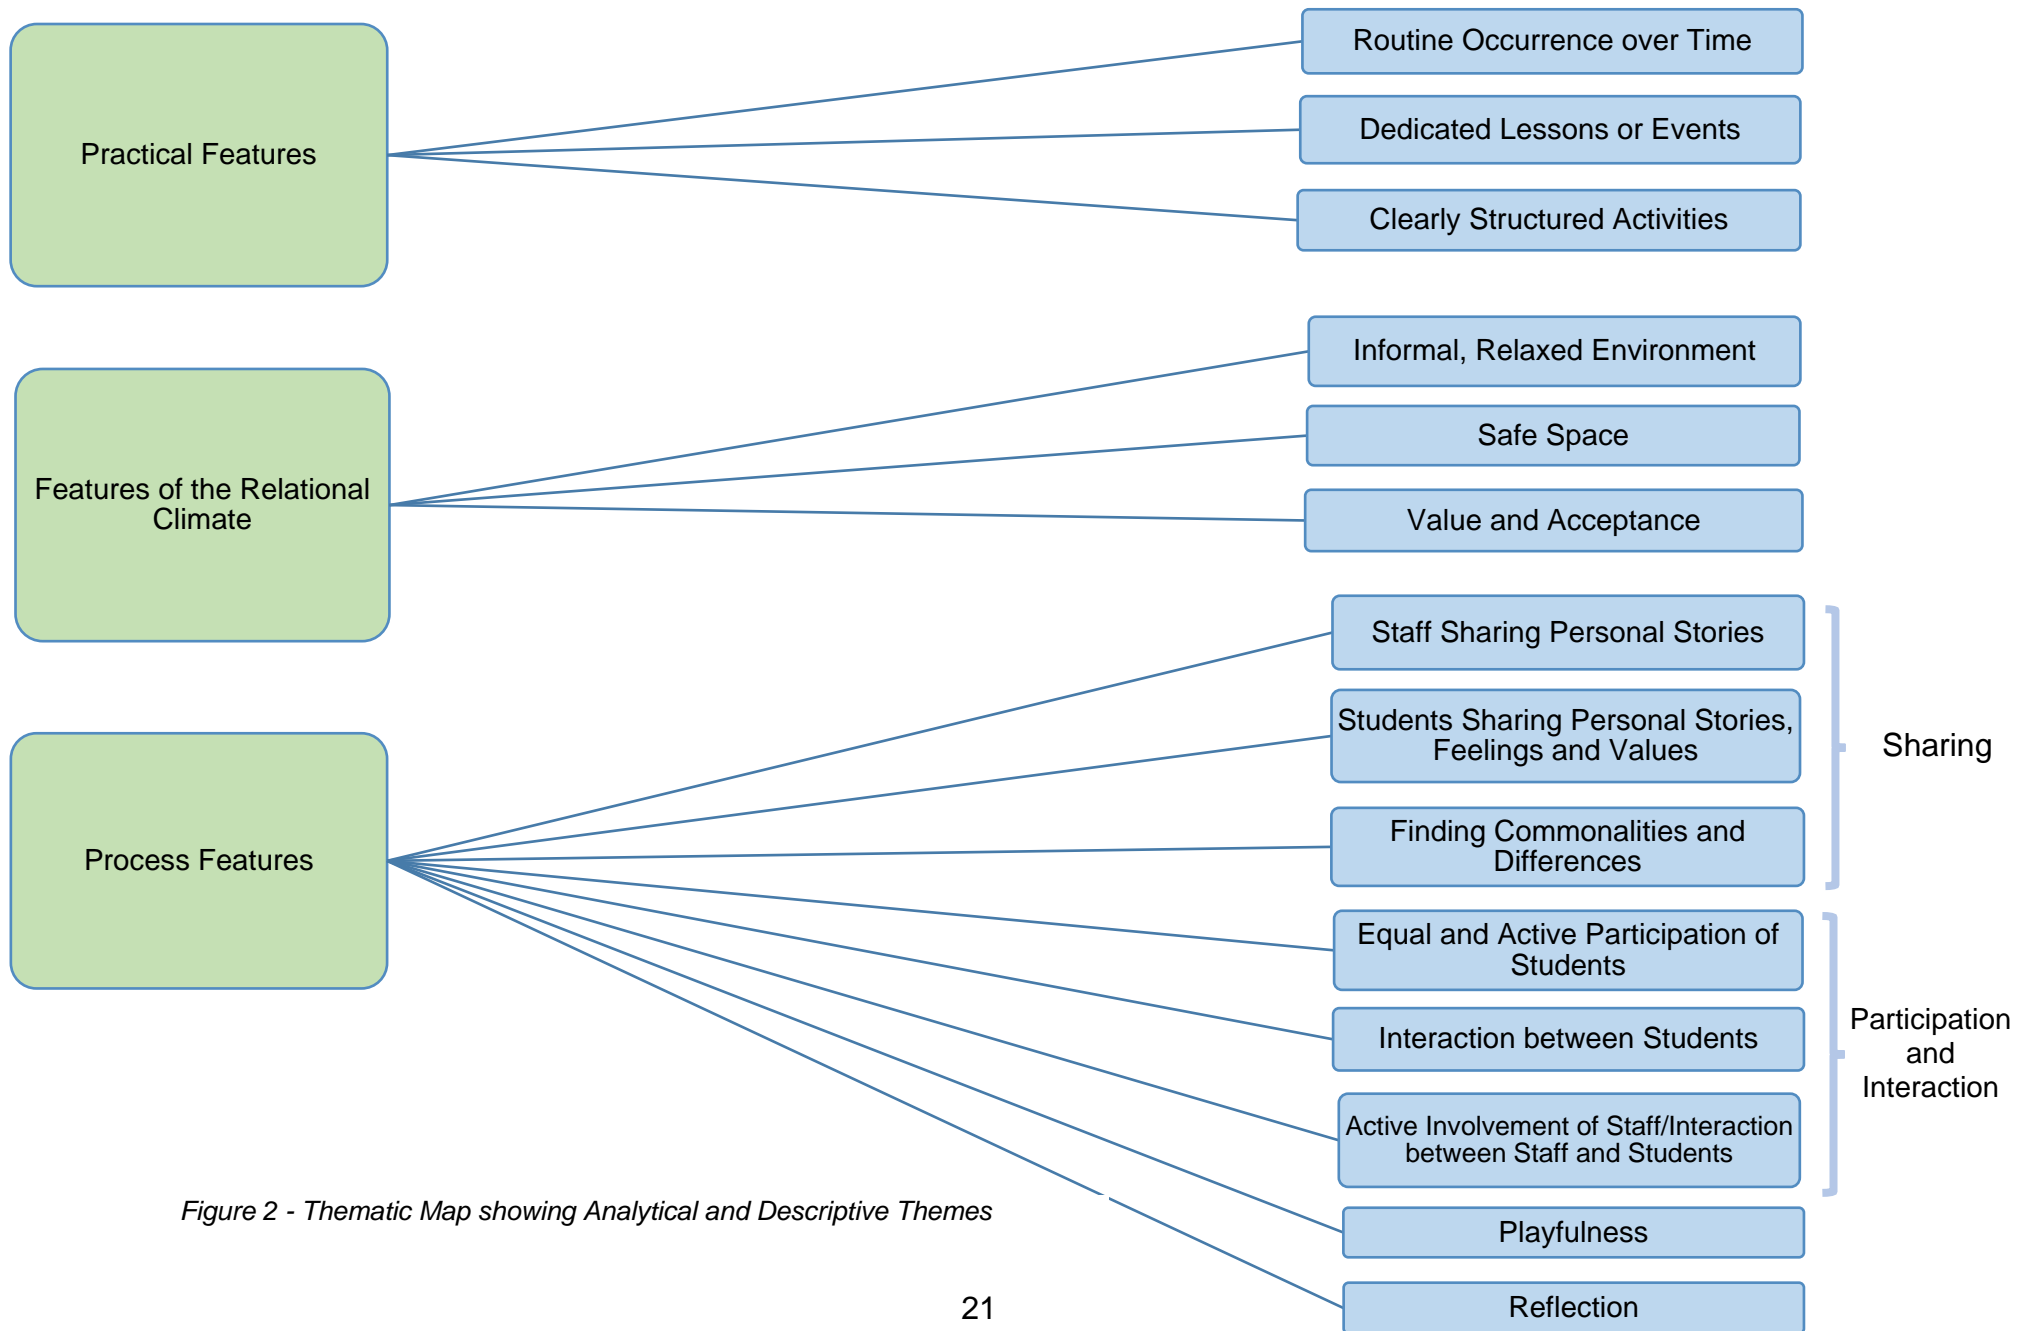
Practical Features

Routine Occurrence over Time

Dedicated Lessons or Events

Clearly Structured Activities

Features of the Relational Climate

Informal, Relaxed Environment

Safe Space

Value and Acceptance

Process Features

Staff Sharing Personal Stories

Students Sharing Personal Stories, Feelings and Values

Finding Commonalities and Differences

Sharing

Equal and Active Participation of Students

Interaction between Students

Active Involvement of Staff/Interaction between Staff and Students

Participation and Interaction

Playfulness

Reflection

Figure 2 - Thematic Map showing Analytical and Descriptive Themes

21